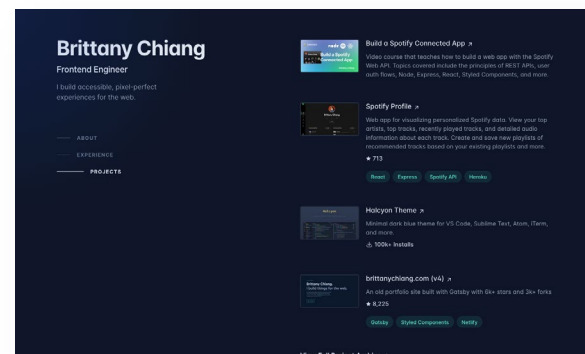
Brittany Chiang

Frontend Engineer

I build accessible, pixel-perfect experiences for the web.

ABOUT

EXPERIENCE

PROJECTS

Build a Spotify Connected App ↗

Video course that teaches how to build a web app with the Spotify Web API. Topics covered include the principles of REST APIs, user auth flows, Node, Express, React, Styled Components, and more.

Spotify Profile ↗

Web app for visualizing personalized Spotify data. View your top artists, top tracks, recently played tracks, and detailed audio information about each track. Create and save new playlists of recommended tracks based on your existing playlists and more.

★ 713

React Express Spotify API Heroku

Halcyon Theme ↗

Minimal dark blue theme for VS Code, Sublime Text, Atom, iTerm, and more.

100k+ Installs

brittanychiang.com (v4) ↗

An old portfolio site built with Gatsby with 6k+ stars and 3k+ forks

★ 8,225

Gatsby Styled Components Netlify

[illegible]